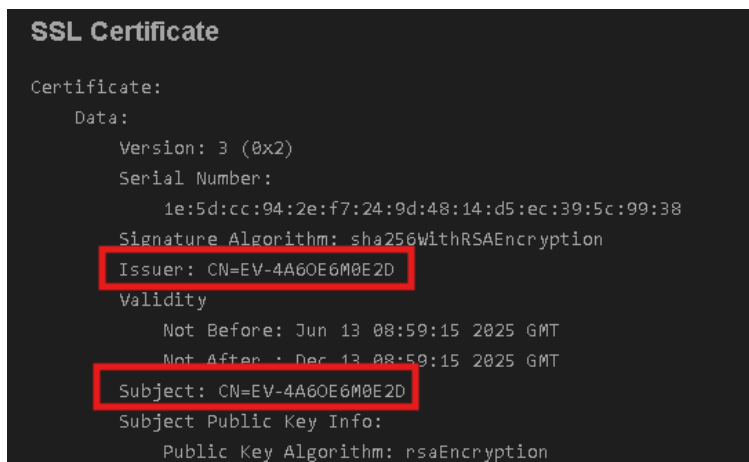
SSL Certificate

Certificate:
    Data:
        Version: 3 (0x2)
        Serial Number:
            1e:5d:cc:94:2e:f7:24:9d:48:14:d5:ec:39:5c:99:38
        Signature Algorithm: sha256WithRSAEncryption
        Issuer: CN=EV-4A6OE6M0E2D
        Validity
            Not Before: Jun 13 08:59:15 2025 GMT
            Not After : Dec 13 08:59:15 2025 GMT
        Subject: CN=EV-4A6OE6M0E2D
        Subject Public Key Info:
            Public Key Algorithm: rsaEncryption